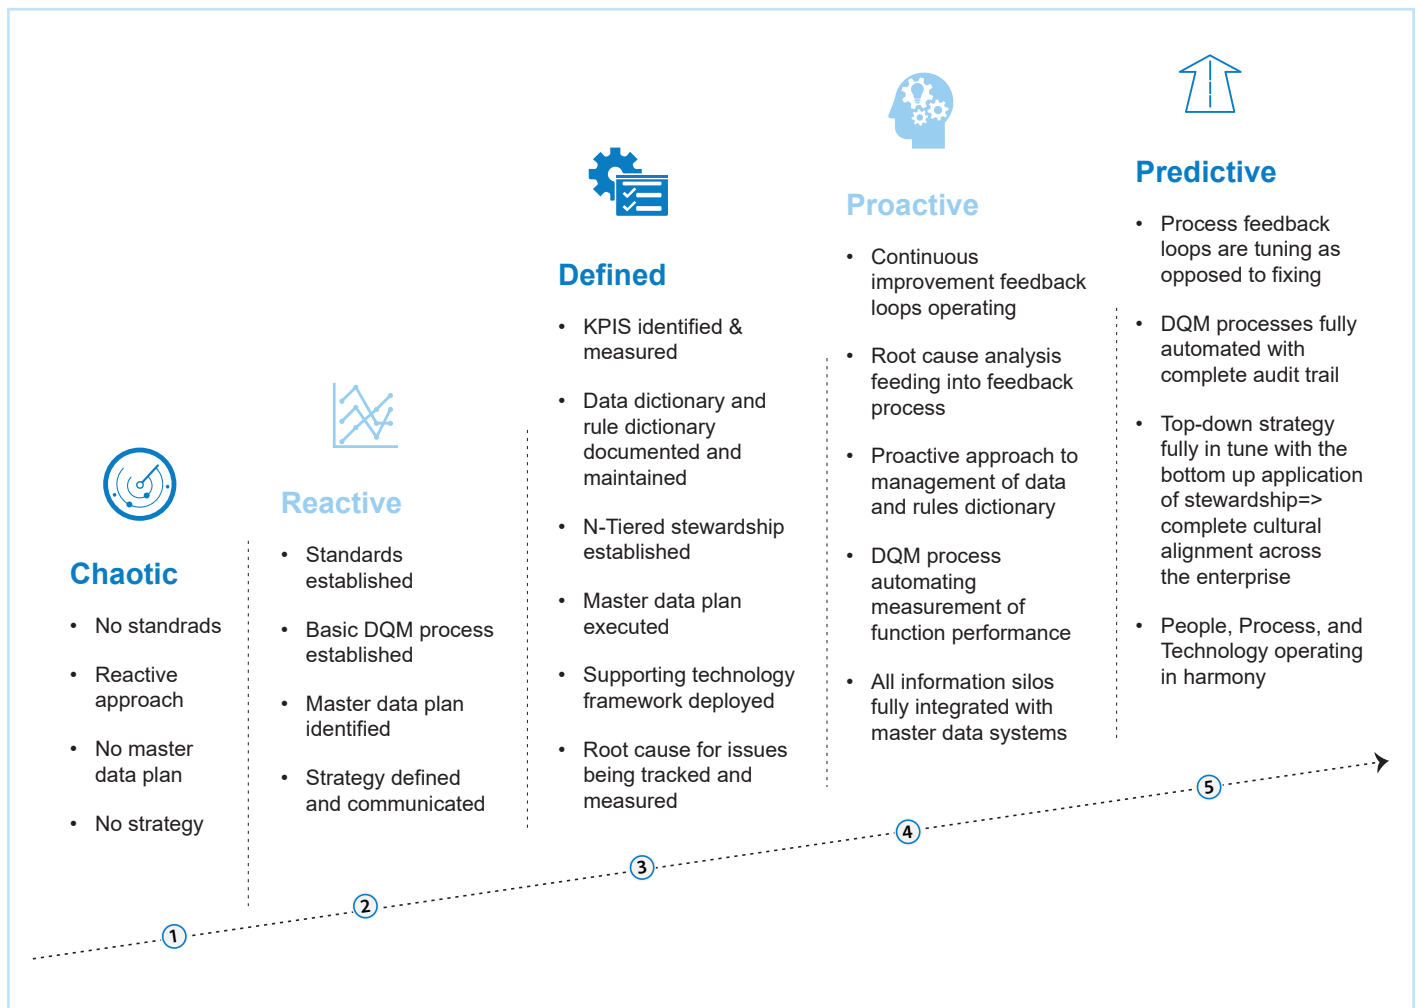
Chaotic

- No standrads
- Reactive approach
- No master data plan
- No strategy

Reactive

- Standards established
- Basic DQM process established
- Master data plan identified
- Strategy defined and communicated

Defined

- KPIS identified & measured
- Data dictionary and rule dictionary documented and maintained
- N-Tiered stewardship established
- Master data plan executed
- Supporting technology framework deployed
- Root cause for issues being tracked and measured

Proactive

- Continuous improvement feedback loops operating
- Root cause analysis feeding into feedback process
- Proactive approach to management of data and rules dictionary
- DQM process automating measurement of function performance
- All information silos fully integrated with master data systems

Predictive

- Process feedback loops are tuning as opposed to fixing
- DQM processes fully automated with complete audit trail
- Top-down strategy fully in tune with the bottom up application of stewardship=> complete cultural alignment across the enterprise
- People, Process, and Technology operating in harmony

1
2
3
4
5